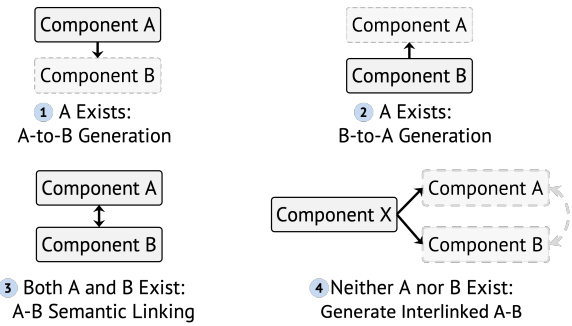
Component A

Component B

1 A Exists:
A-to-B Generation

Component A

Component B

2 A Exists:
B-to-A Generation

Component A

Component B

3 Both A and B Exist:
A-B Semantic Linking

Component X

Component A

Component B

4 Neither A nor B Exist:
Generate Interlinked A-B